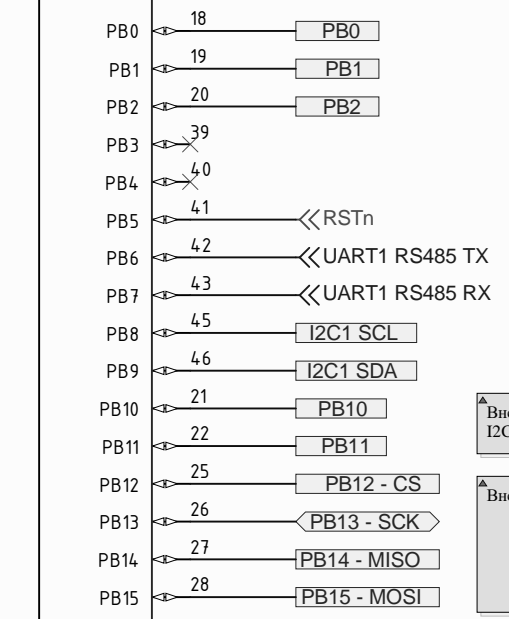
PB0 18 PB0
PB1 19 PB1
PB2 20 PB2
PB3 39
PB4 40
PB5 41 RSTn
PB6 42 UART1 RS485 TX
PB7 43 UART1 RS485 RX
PB8 45 I2C1 SCL
PB9 46 I2C1 SDA
PB10 21 PB10
PB11 22 PB11
PB12 25 PB12 - CS
PB13 26 PB13 - SCK
PB14 27 PB14 - MISO
PB15 28 PB15 - MOSI

Вн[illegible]
I2C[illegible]

Вн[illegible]